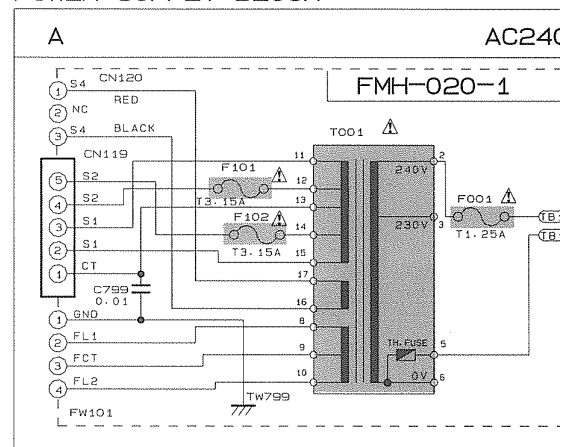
A

AC24(

FMH-020-1

S4 CN120
1
2 NC
RED
3 S4 BLACK

CN119
5 S2
4 S2
3 S1
2 S1
1 CT

T001

F101
T3.15A

F102
T3.15A

C799
0.01

1 GND
2 FL1
3 FCT
4 FL2

FW101

TW799

11
12
13
14
15
17
16
8
9
10

2
240V
230V
3

F001
T1.25A

TB
TB

TH.FUSE
5
0V
6